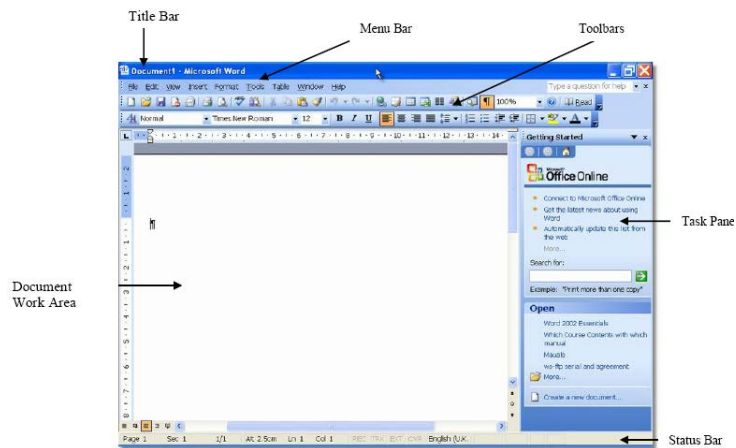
Title Bar

Menu Bar

Toolbars

Document1 - Microsoft Word

File Edit View Insert Format Tools Table Window Help

Type a question for help

100%

Read

Normal

Times New Roman

12

B I U

Getting Started

Office Online

Connect to Microsoft Office Online

Get the latest news about using Word

Automatically update this list from the web

More...

Search for:

Example: "Print more than one copy"

Open

Word 2002 Essentials

Which Course Contents with which manual

Mausib

ws-ftp serial and agreement

More...

Create a new document...

Task Pane

Document Work Area

Page 1 Sec 1 1/1 At 2.5cm Ln 1 Col 1 REC TRK EXT OVR English (U.K.

Status Bar